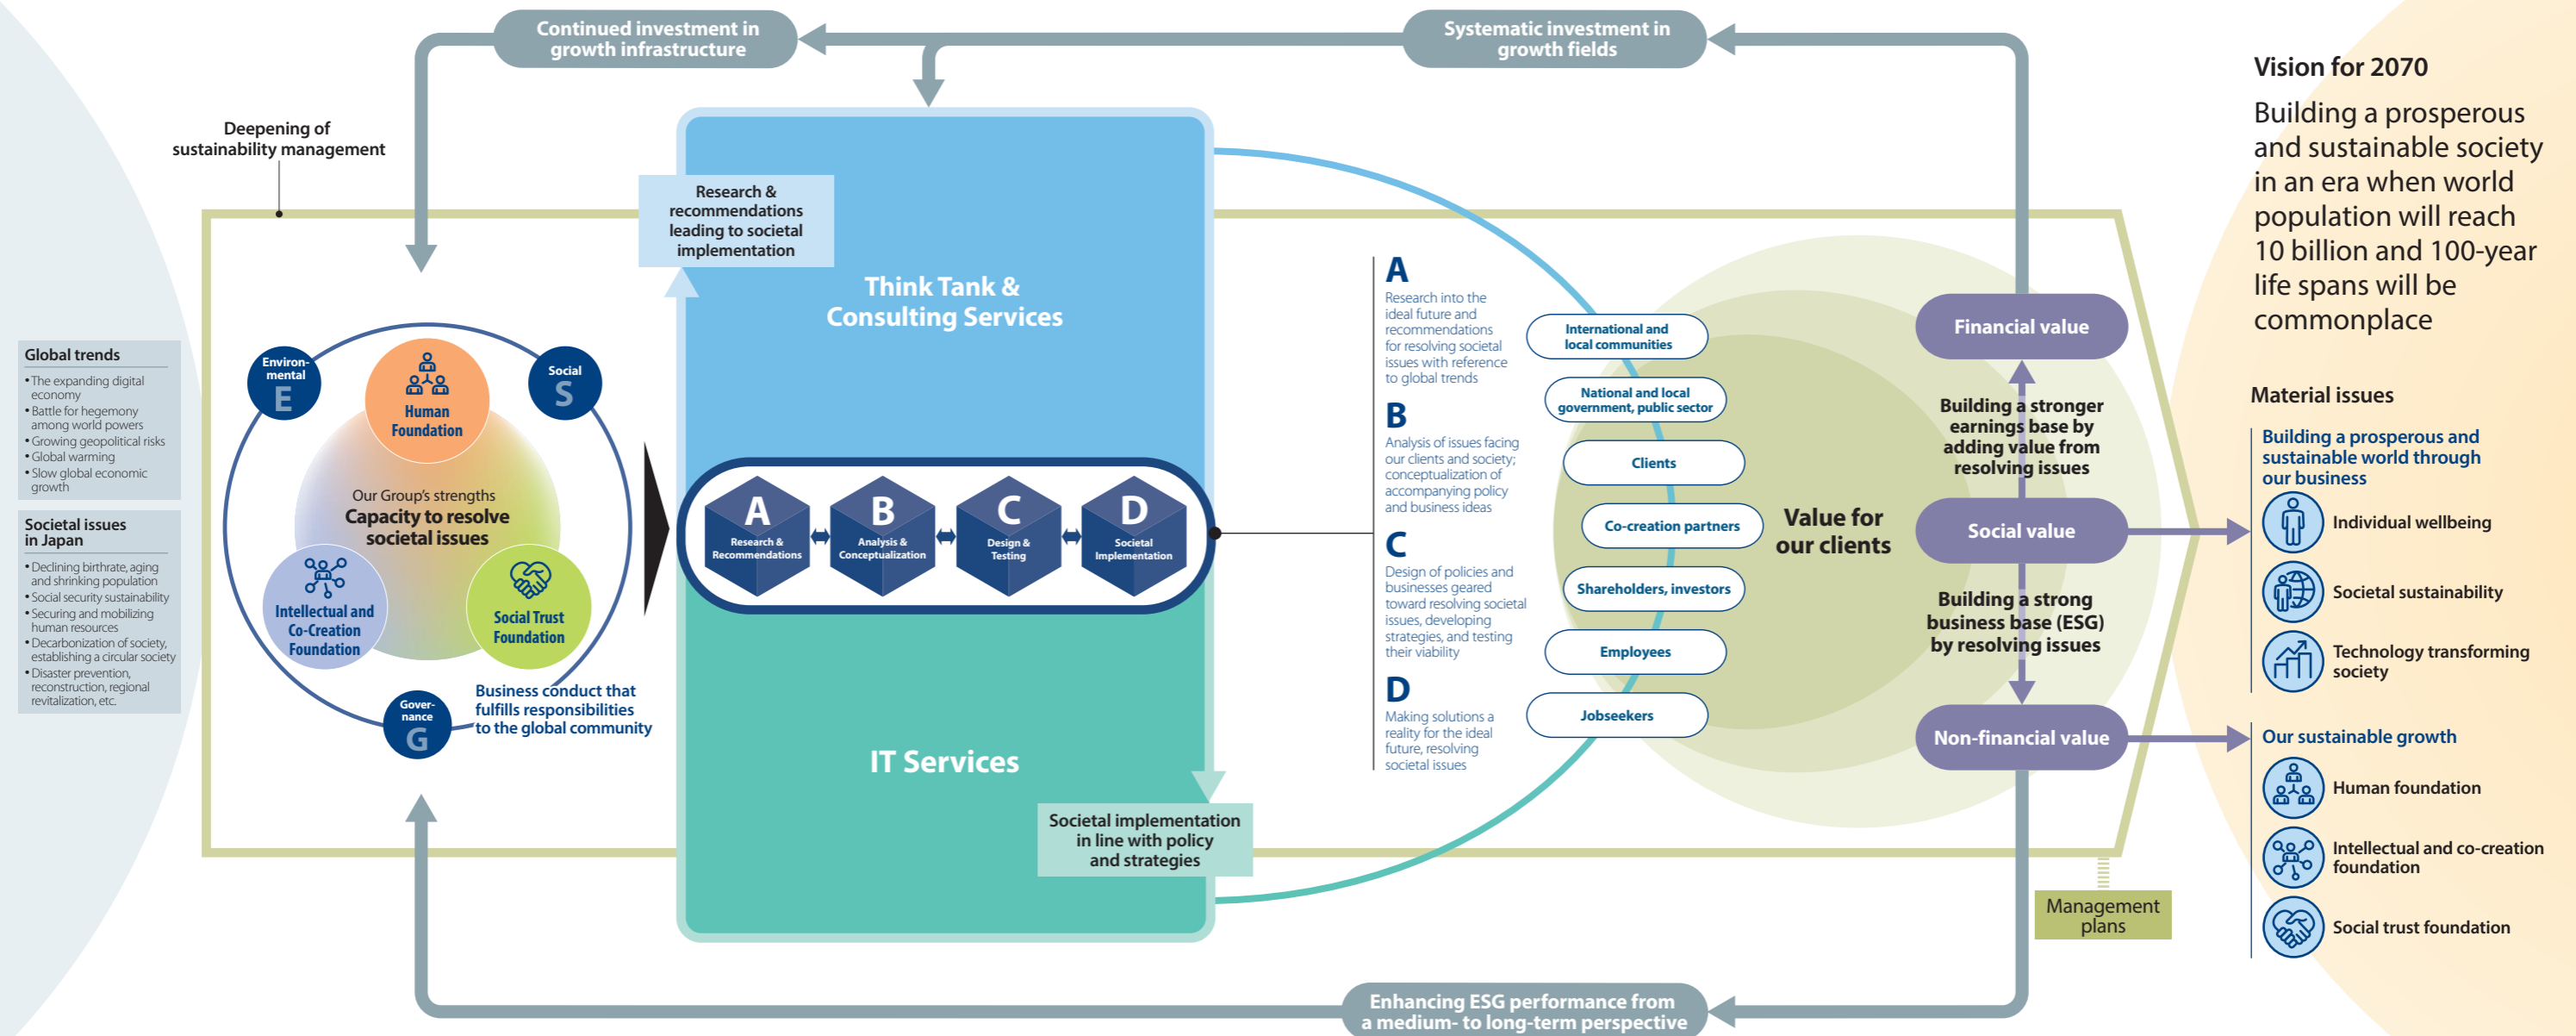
Continued investment in growth infrastructure

Systematic investment in growth fields

Deepening of sustainability management

Global trends
• The expanding digital economy
• Battle for hegemony among world powers
• Growing geopolitical risks
• Global warming
• Slow global economic growth

Societal issues in Japan
• Declining birthrate, aging and shrinking population
• Social security sustainability
• Securing and mobilizing human resources
• Decarbonization of society, establishing a circular society
• Disaster prevention, reconstruction, regional revitalization, etc.

Environ-mental E

Social S

Gover-nance G

Human Foundation

Our Group's strengths
Capacity to resolve societal issues

Intellectual and Co-Creation Foundation

Social Trust Foundation

Business conduct that fulfills responsibilities to the global community

Research & recommendations leading to societal implementation

Think Tank & Consulting Services

A Research & Recommendations
B Analysis & Conceptualization
C Design & Testing
D Societal Implementation

IT Services

Societal implementation in line with policy and strategies

A
Research into the ideal future and recommendations for resolving societal issues with reference to global trends

B
Analysis of issues facing our clients and society; conceptualization of accompanying policy and business ideas

C
Design of policies and businesses geared toward resolving societal issues, developing strategies, and testing their viability

D
Making solutions a reality for the ideal future, resolving societal issues

International and local communities
National and local government, public sector
Clients
Co-creation partners
Shareholders, investors
Employees
Jobseekers

Value for our clients

Financial value

Building a stronger earnings base by adding value from resolving issues

Social value

Building a strong business base (ESG) by resolving issues

Non-financial value

Management plans

Enhancing ESG performance from a medium- to long-term perspective

Vision for 2070
Building a prosperous and sustainable society in an era when world population will reach 10 billion and 100-year life spans will be commonplace

Material issues

Building a prosperous and sustainable world through our business
Individual wellbeing
Societal sustainability
Technology transforming society

Our sustainable growth
Human foundation
Intellectual and co-creation foundation
Social trust foundation